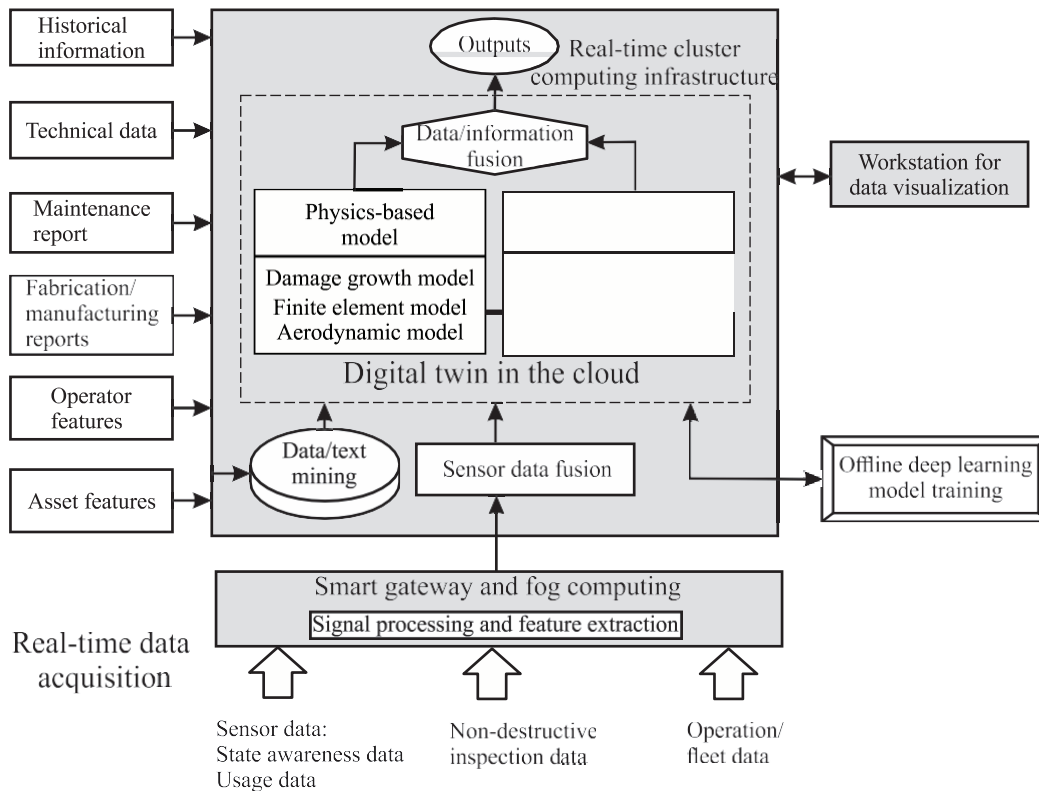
Historical information

Technical data

Maintenance report

Fabrication/ manufacturing reports

Operator features

Asset features

Outputs

Real-time cluster computing infrastructure

Data/information fusion

Physics-based model

Damage growth model
Finite element model
Aerodynamic model

Digital twin in the cloud

Workstation for data visualization

Data/text mining

Sensor data fusion

Offline deep learning model training

Smart gateway and fog computing

Signal processing and feature extraction

Real-time data acquisition

Sensor data:
State awareness data
Usage data

Non-destructive inspection data

Operation/ fleet data